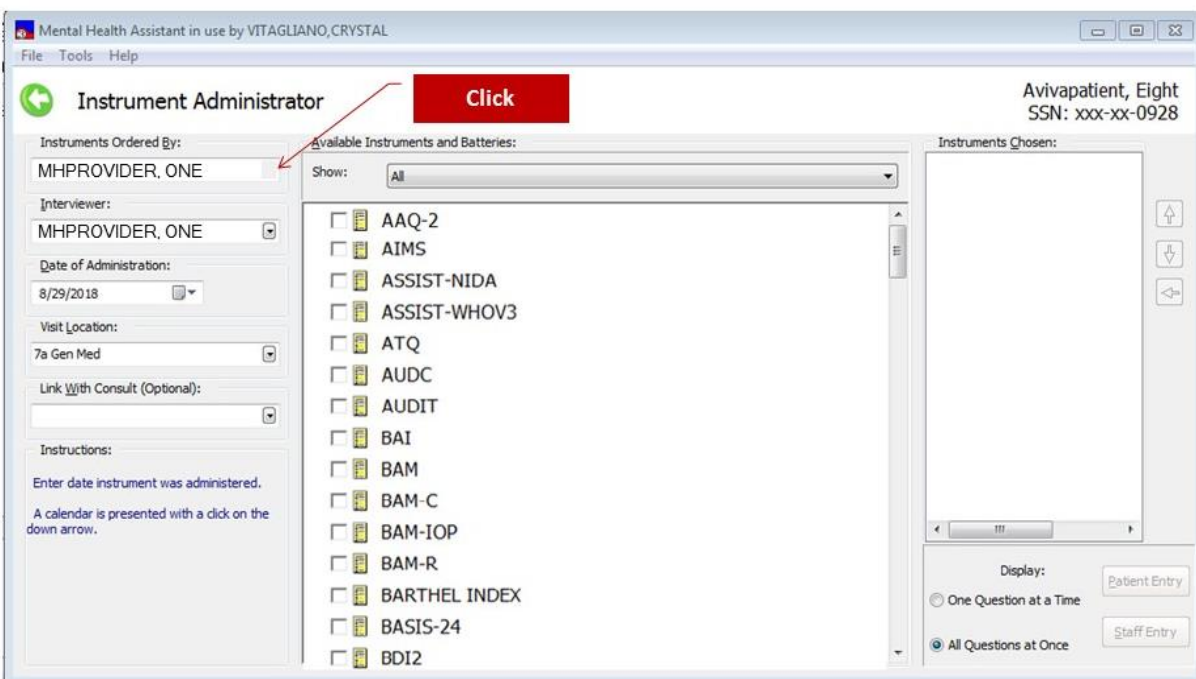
Mental Health Assistant in use by VITAGLIANO,CRYSTAL

File Tools Help

Instrument Administrator

Click

Avivapatient, Eight
SSN: xxx-xx-0928

Instruments Ordered By:
MHPROVIDER, ONE

Interviewer:
MHPROVIDER, ONE

Date of Administration:
8/29/2018

Visit Location:
7a Gen Med

Link With Consult (Optional):

Instructions:
Enter date instrument was administered.

A calendar is presented with a click on the down arrow.

Available Instruments and Batteries:
Show: All

AAQ-2
AIMS
ASSIST-NIDA
ASSIST-WHOV3
ATQ
AUDC
AUDIT
BAI
BAM
BAM-C
BAM-IOP
BAM-R
BARTHEL INDEX
BASIS-24
BDI2

Instruments Chosen:

Display:
One Question at a Time
All Questions at Once

Patient Entry
Staff Entry